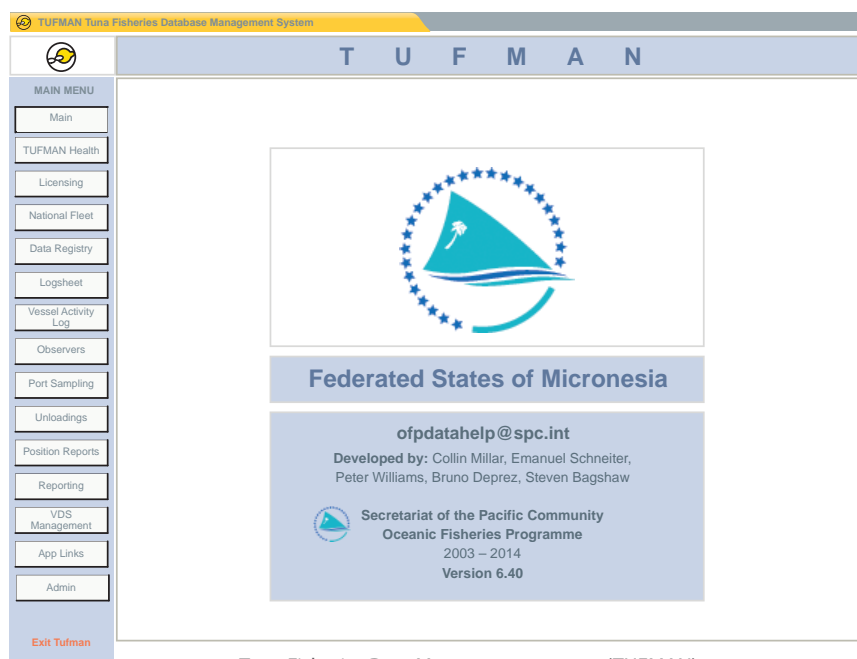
TUFMAN Tuna Fisheries Database Management System

T U F M A N

MAIN MENU

Main

TUFMAN Health

Licensing

National Fleet

Data Registry

Logsheet

Vessel Activity Log

Observers

Port Sampling

Unloadings

Position Reports

Reporting

VDS Management

App Links

Admin

Exit Tufman

Federated States of Micronesia

ofpdatahelp@spc.int

**Developed by:** Collin Millar, Emanuel Schneiter, Peter Williams, Bruno Deprez, Steven Bagshaw

Secretariat of the Pacific Community
Oceanic Fisheries Programme
2003 – 2014
Version 6.40

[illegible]